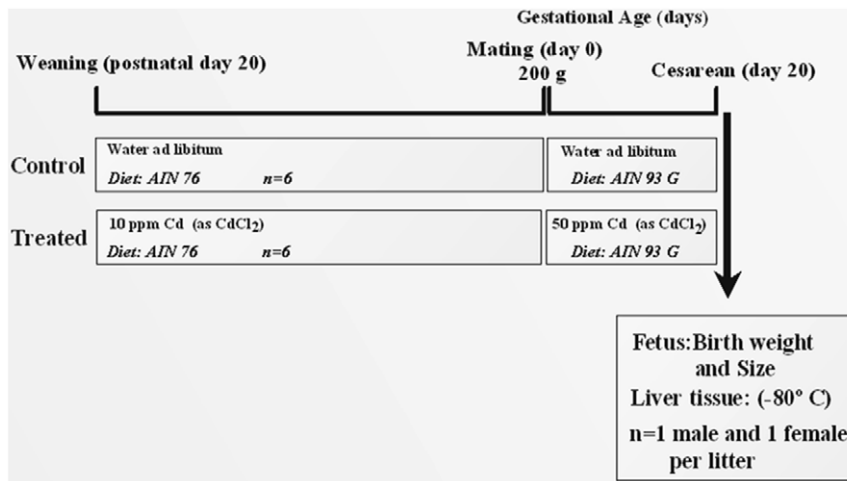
Gestational Age (days)

Weaning (postnatal day 20)

Mating (day 0)
200 g

Cesarean (day 20)

Control

Water ad libitum
Diet: AIN 76 n=6

Water ad libitum
Diet: AIN 93 G

Treated

10 ppm Cd (as $CdCl_2$)
Diet: AIN 76 n=6

50 ppm Cd (as $CdCl_2$)
Diet: AIN 93 G

Fetus: Birth weight and Size
Liver tissue: (-80° C)
n=1 male and 1 female per litter